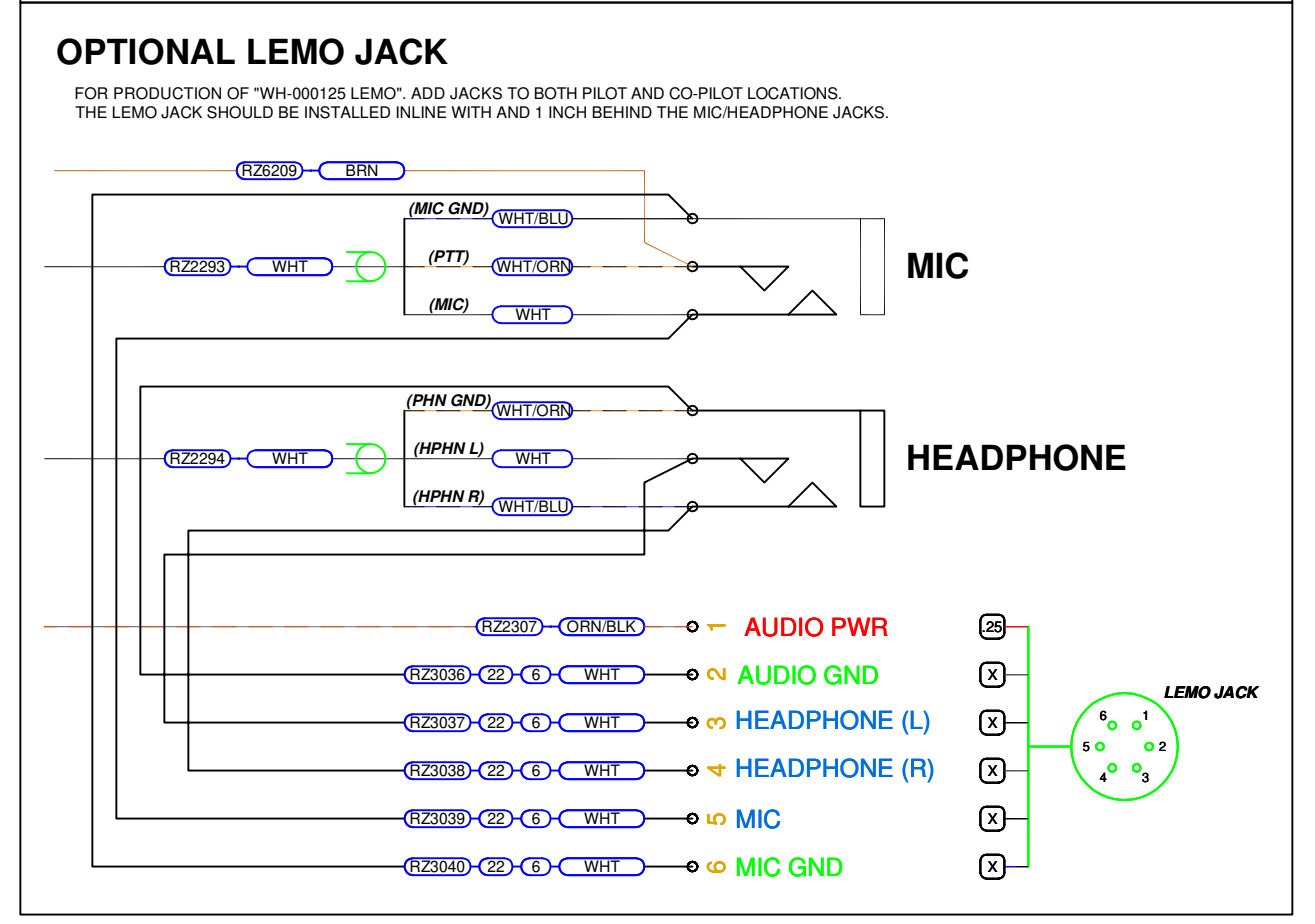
OPTIONAL LEMO JACK

FOR PRODUCTION OF "WH-000125 LEMO". ADD JACKS TO BOTH PILOT AND CO-PILOT LOCATIONS.
THE LEMO JACK SHOULD BE INSTALLED INLINE WITH AND 1 INCH BEHIND THE MIC/HEADPHONE JACKS.

RZ6209 BRN

(MIC GND) WHT/BLU

RZ2293 WHT

(PTT) WHT/ORN

(MIC) WHT

MIC

(PHN GND) WHT/ORN

RZ2294 WHT

(HPHN L) WHT

(HPHN R) WHT/BLU

HEADPHONE

RZ2307 ORN/BLK 1 AUDIO PWR .25

RZ3036 22 6 WHT 2 AUDIO GND X

RZ3037 22 6 WHT 3 HEADPHONE (L) X

RZ3038 22 6 WHT 4 HEADPHONE (R) X

RZ3039 22 6 WHT 5 MIC X

RZ3040 22 6 WHT 6 MIC GND X

LEMO JACK

6 1 5 2 4 3